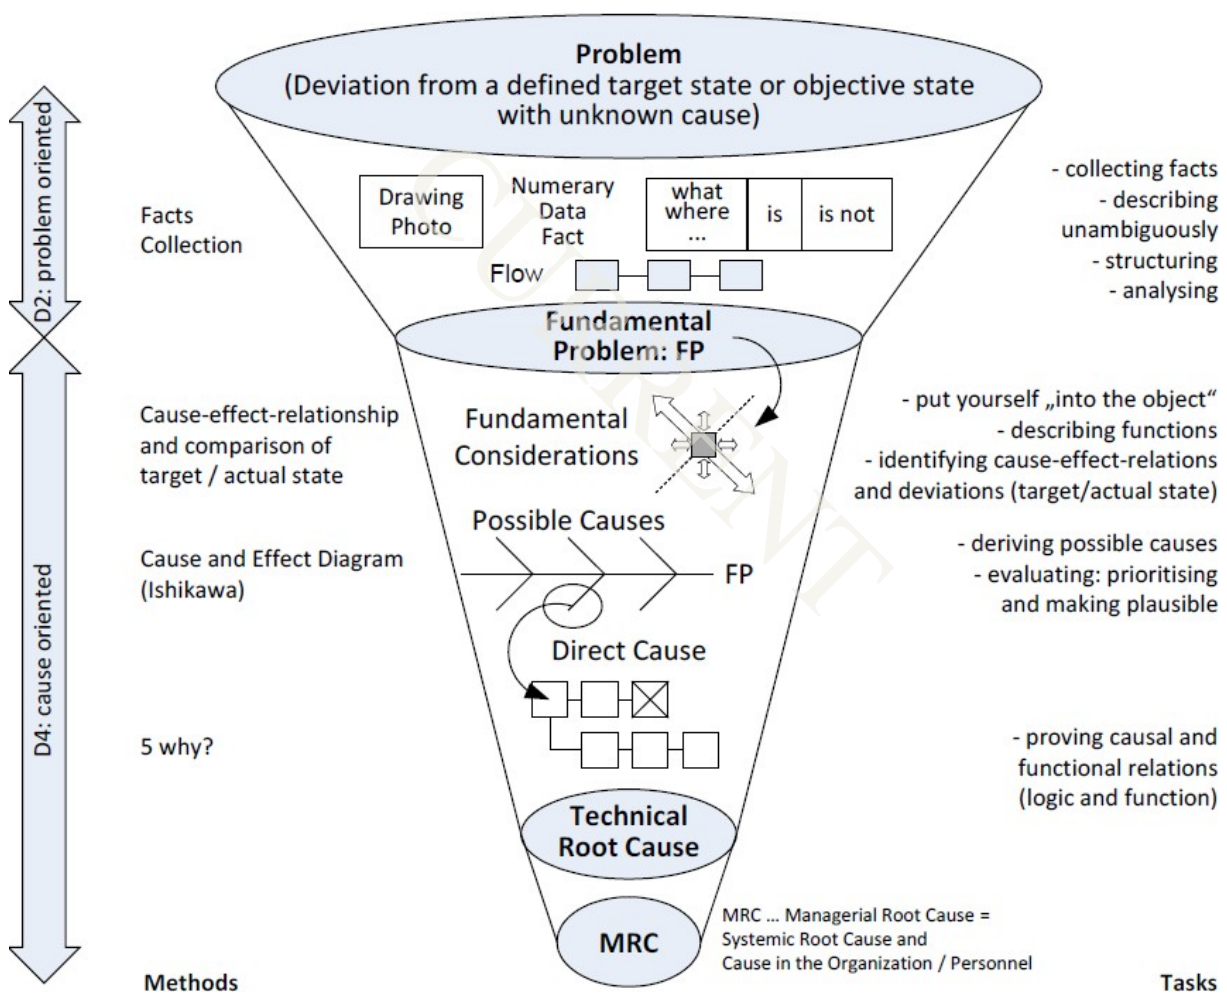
D2: problem oriented

D4: cause oriented

Problem
(Deviation from a defined target state or objective state with unknown cause)

Facts Collection

Drawing Photo

Numerary Data Fact

| what where ... | is | is not |
|---|---|---|

Flow

- collecting facts
- describing unambiguously
- structuring
- analysing

Fundamental Problem: FP

Cause-effect-relationship and comparison of target / actual state

Fundamental Considerations

- put yourself „into the object"
- describing functions
- identifying cause-effect-relations and deviations (target/actual state)

Possible Causes

Cause and Effect Diagram (Ishikawa)

FP

- deriving possible causes
- evaluating: prioritising and making plausible

Direct Cause

5 why?

- proving causal and functional relations (logic and function)

Technical Root Cause

MRC

MRC … Managerial Root Cause = Systemic Root Cause and Cause in the Organization / Personnel

Methods

Tasks

CURRENT